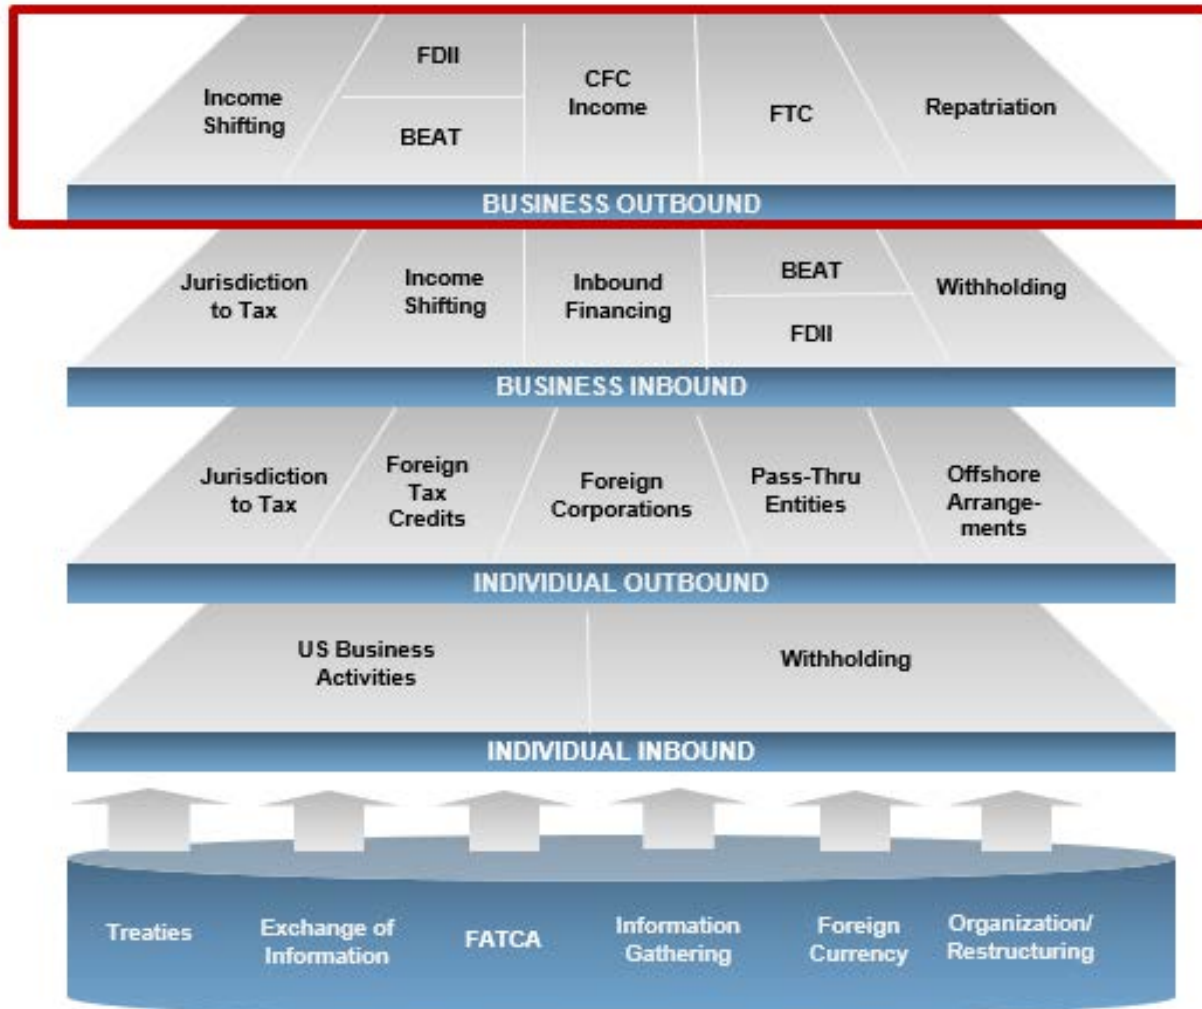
Income Shifting

FDII

BEAT

CFC Income

FTC

Repatriation

BUSINESS OUTBOUND

Jurisdiction to Tax

Income Shifting

Inbound Financing

BEAT

FDII

Withholding

BUSINESS INBOUND

Jurisdiction to Tax

Foreign Tax Credits

Foreign Corporations

Pass-Thru Entities

Offshore Arrangements

INDIVIDUAL OUTBOUND

US Business Activities

Withholding

INDIVIDUAL INBOUND

Treaties

Exchange of Information

FATCA

Information Gathering

Foreign Currency

Organization/ Restructuring